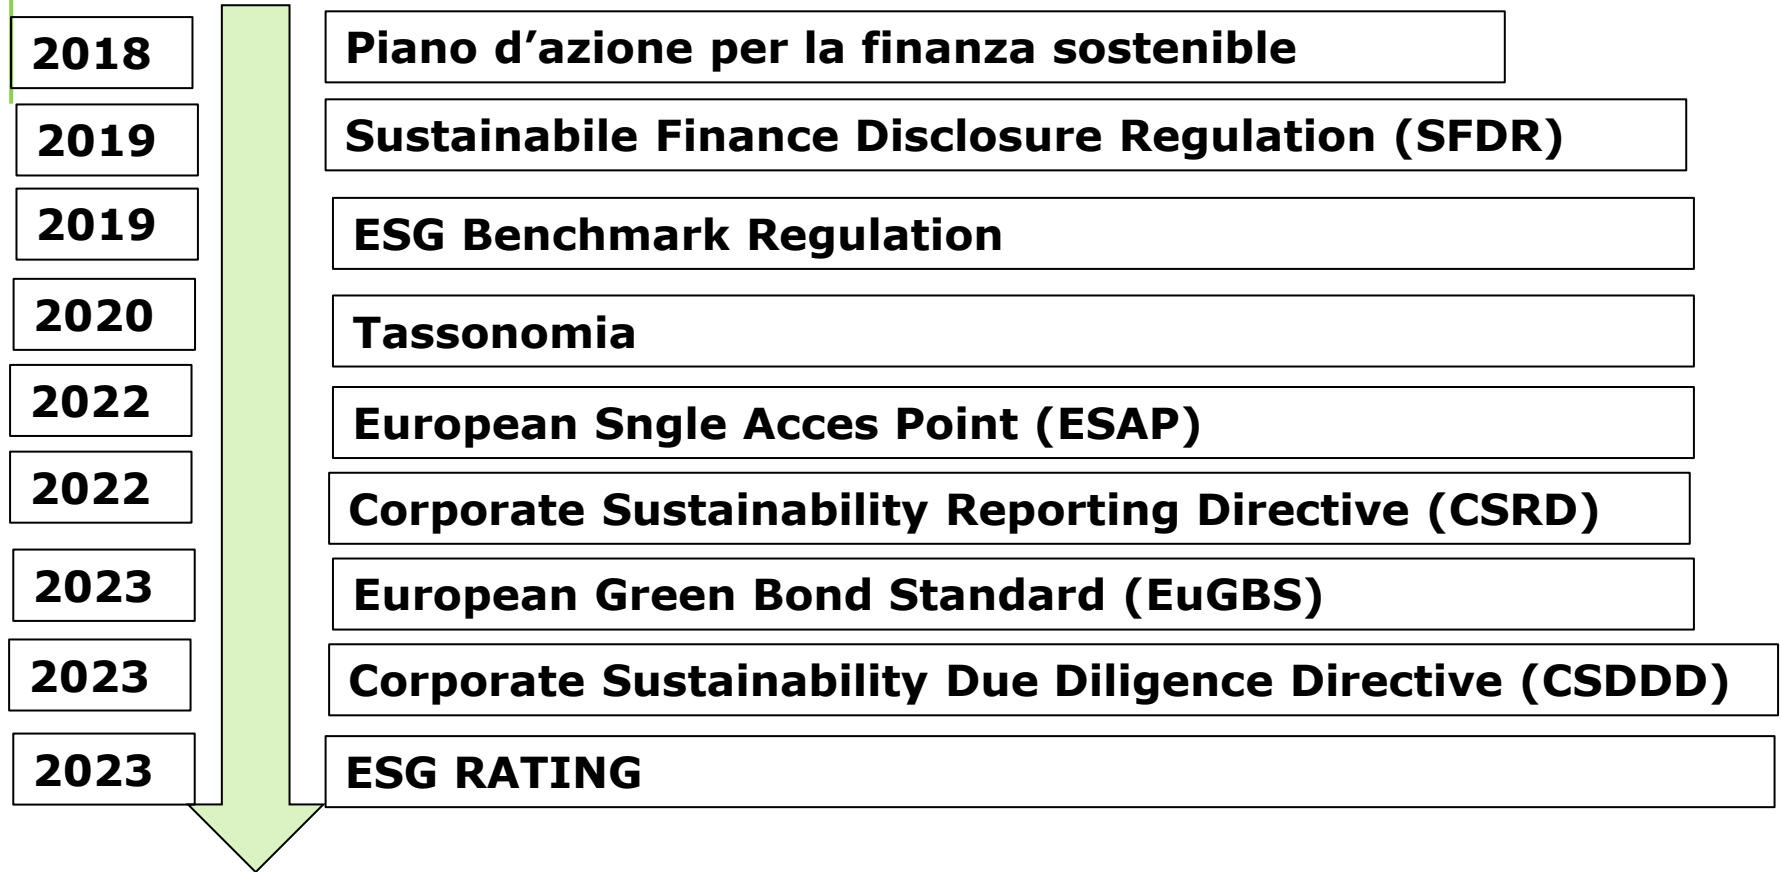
2018 Piano d’azione per la finanza sostenible

2019 Sustainabile Finance Disclosure Regulation (SFDR)

2019 ESG Benchmark Regulation

2020 Tassonomia

2022 European Sngle Acces Point (ESAP)

2022 Corporate Sustainability Reporting Directive (CSRD)

2023 European Green Bond Standard (EuGBS)

2023 Corporate Sustainability Due Diligence Directive (CSDDD)

2023 ESG RATING